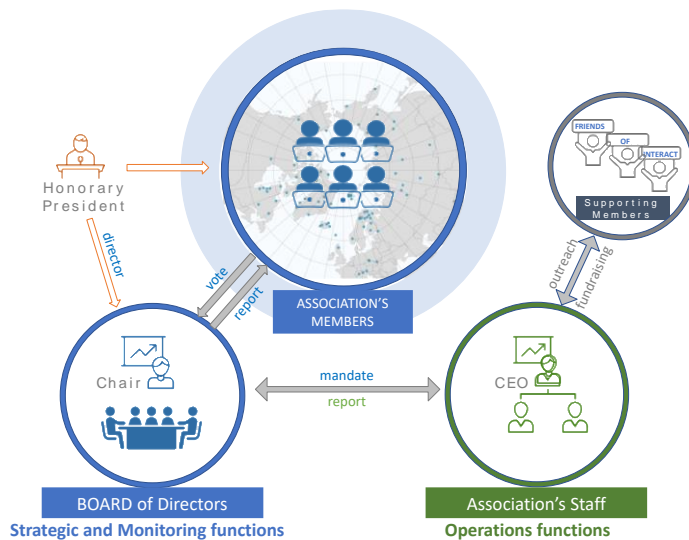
Honorary President

director

ASSOCIATION'S MEMBERS

vote

report

FRIENDS

OF

INTERACT

Supporting Members

outreach

fundraising

Chair

mandate

report

CEO

BOARD of Directors

Strategic and Monitoring functions

Association's Staff

Operations functions